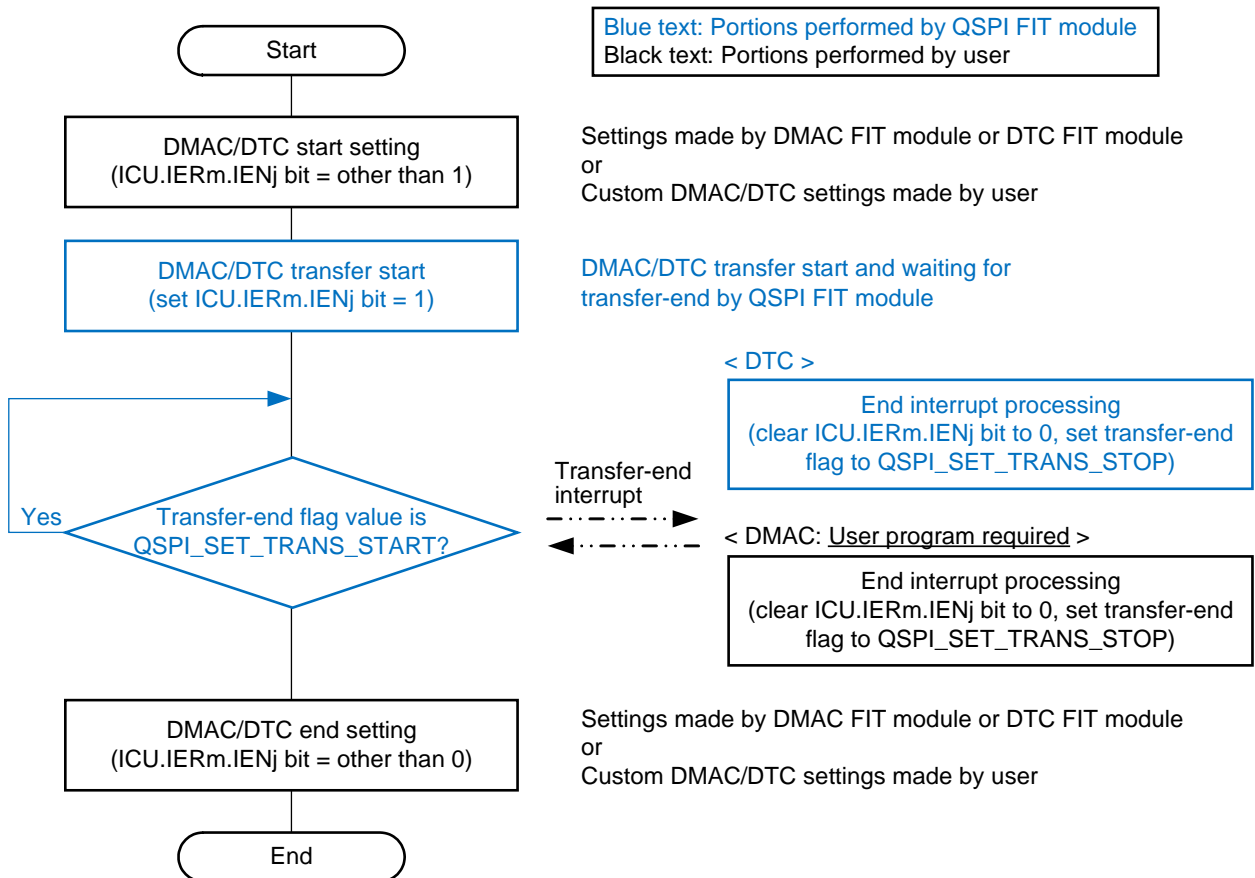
Blue text: Portions performed by QSPI FIT module
Black text: Portions performed by user

Start

DMAC/DTC start setting
(ICU.IERm.IENj bit = other than 1)

Settings made by DMAC FIT module or DTC FIT module
or
Custom DMAC/DTC settings made by user

DMAC/DTC transfer start
(set ICU.IERm.IENj bit = 1)

DMAC/DTC transfer start and waiting for transfer-end by QSPI FIT module

< DTC >

End interrupt processing
(clear ICU.IERm.IENj bit to 0, set transfer-end flag to QSPI_SET_TRANS_STOP)

Yes

Transfer-end flag value is QSPI_SET_TRANS_START?

Transfer-end interrupt

< DMAC: User program required >

End interrupt processing
(clear ICU.IERm.IENj bit to 0, set transfer-end flag to QSPI_SET_TRANS_STOP)

DMAC/DTC end setting
(ICU.IERm.IENj bit = other than 0)

Settings made by DMAC FIT module or DTC FIT module
or
Custom DMAC/DTC settings made by user

End